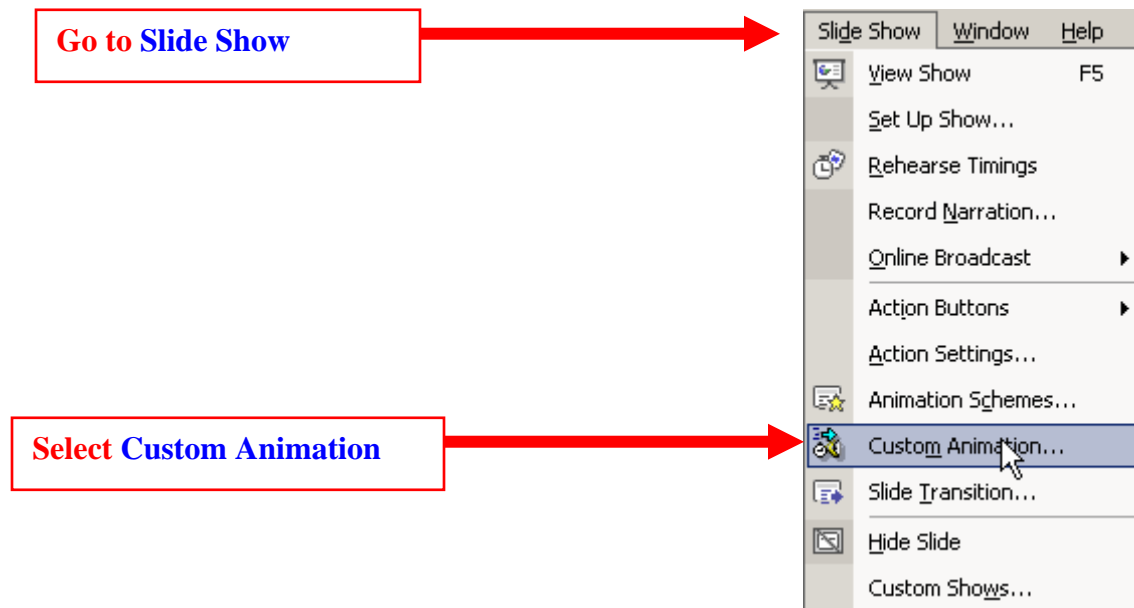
Go to Slide Show

Slide Show Window Help

View Show F5

Set Up Show...

Rehearse Timings

Record Narration...

Online Broadcast

Action Buttons

Action Settings...

Animation Schemes...

Select Custom Animation

Custom Animation...

Slide Transition...

Hide Slide

Custom Shows...